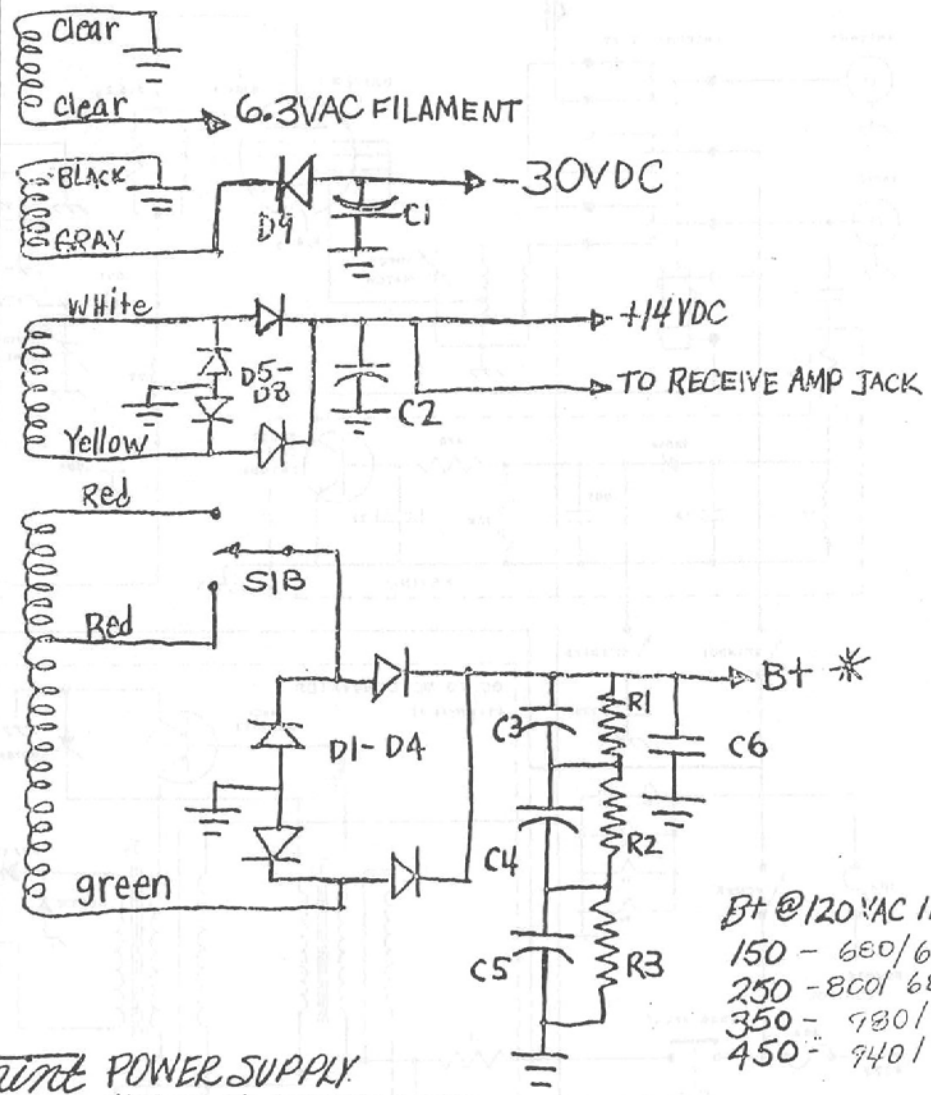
Clear
Clear
6.3VAC FILAMENT
BLACK
GRAY
D9
C1
-30VDC
White
D5-D8
C2
+14VDC
TO RECEIVE AMP JACK
Yellow
Red
S1B
Red
D1-D4
C3
R1
C6
B+ *
C4
R2
green
C5
R3
B+ @120VAC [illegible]
150 - 680/6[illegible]
250 - 800/68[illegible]
350 - 980/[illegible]
450 - 940/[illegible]
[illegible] POWER SUPPLY